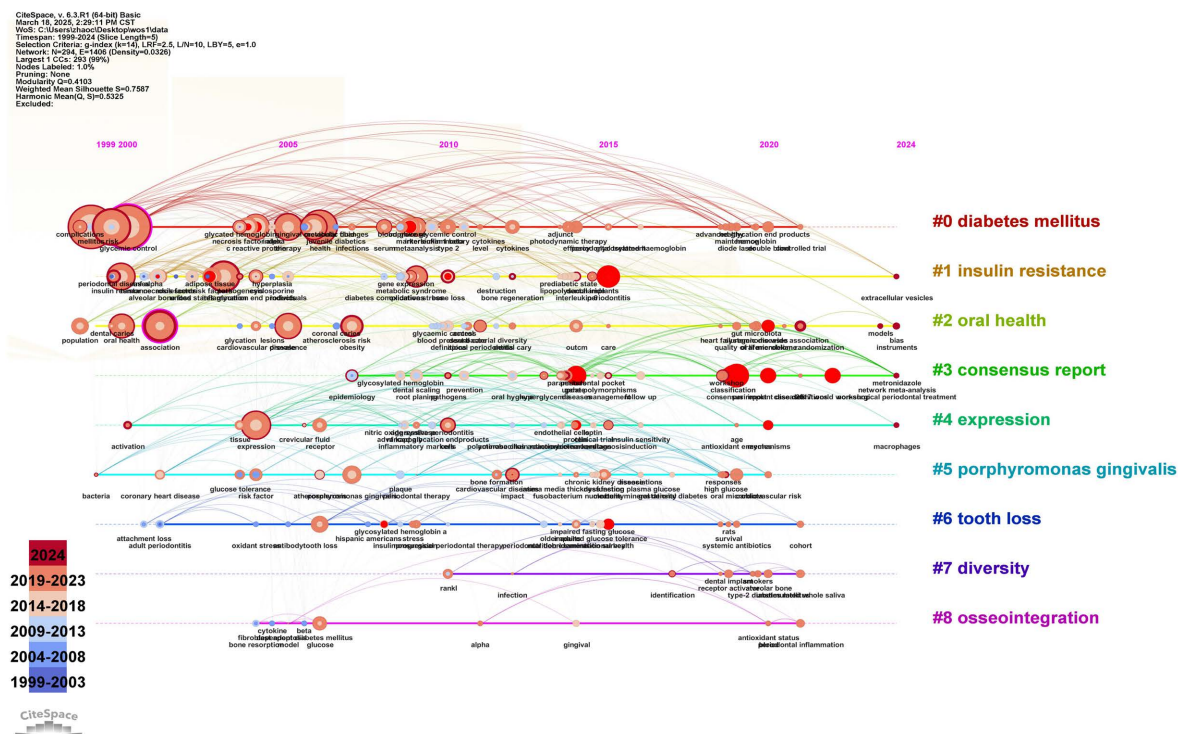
CiteSpace, v. 6.3.R1 (64-bit) Basic
March 18, 2025, 2:29:11 PM CST
WoS: C:\Users\zhaoc\Desktop\wos1\data
Timespan: 1999-2024 (Slice Length=5)
Selection Criteria: g-index (k=14), LRF=2.5, L/N=10, LBY=5, e=1.0
Network: N=294, E=1406 (Density=0.0326)
Largest 1 CCs: 293 (99%)
Nodes Labeled: 1.0%
Pruning: None
Modularity Q=0.4103
Weighted Mean Silhouette S=0.7587
Harmonic Mean(Q, S)=0.5325
Excluded:

1999 2000 2005 2010 2015 2020 2024

#0 diabetes mellitus
complications mellitus risk glycemic control glycated hemoglobin necrosis factor alpha c reactive protein therapy health diabetics infections serum metaanalysis glycemic control type 2 cytokines level cytokines adjunct photodynamic therapy glycated haemoglobin advanced glycation end products maintenance hemoglobin diode laser double blind controlled trial

#1 insulin resistance
periodontal disease insulin resistance alveolar bone adipose tissue hyperplasia cyclosporine individuals gene expression metabolic syndrome diabetes complications bone loss destruction bone regeneration prediabetic state interleukin 1 periodontitis dental implants extracellular vesicles

#2 oral health
population dental caries oral health association glycation lesions cardiovascular disease prevalence coronary artery atherosclerosis risk obesity glycaemic control blood pressure definitions bacterial diversity dental cary outcm care heart failure quality of life association randomization models bias instruments

#3 consensus report
epidemiology glycosylated hemoglobin dental scaling root planing prevention pathogens oral hygiene hyperglycemia diseases periodontal pocket gene polymorphisms management follow up workshop classification consensus report metronidazole network meta-analysis surgical periodontal treatment

#4 expression
activation tissue expression crevicular fluid receptor nitric oxide advanced glycation endproducts inflammatory markers periodontitis cells endothelial cells leptin clinical trial insulin sensitivity induction age antioxidant enzymes mechanisms macrophages

#5 porphyromonas gingivalis
bacteria coronary heart disease glucose tolerance risk factor atherosclerosis porphyromonas gingivalis plaque periodontal therapy bone formation cardiovascular disease impact chronic kidney disease fusobacterium nucleatum gestational diabetes plasma glucose responses high glucose oral microbiota cardiovascular risk

#6 tooth loss
attachment loss adult periodontitis oxidant stress antibody tooth loss glycosylated hemoglobin a hispanic americans insulin stress periodontal therapy impaired fasting glucose glucose tolerance oral health rats survival systemic antibiotics cohort

#7 diversity
rankl infection identification dental implants receptor activator smokers type 2 diabetes alveolar bone whole saliva

#8 osseointegration
fibroblasts cytokine bone resorption model beta diabetes mellitus glucose alpha gingival antioxidant status periodontal inflammation

2024
2019-2023
2014-2018
2009-2013
2004-2008
1999-2003

CiteSpace